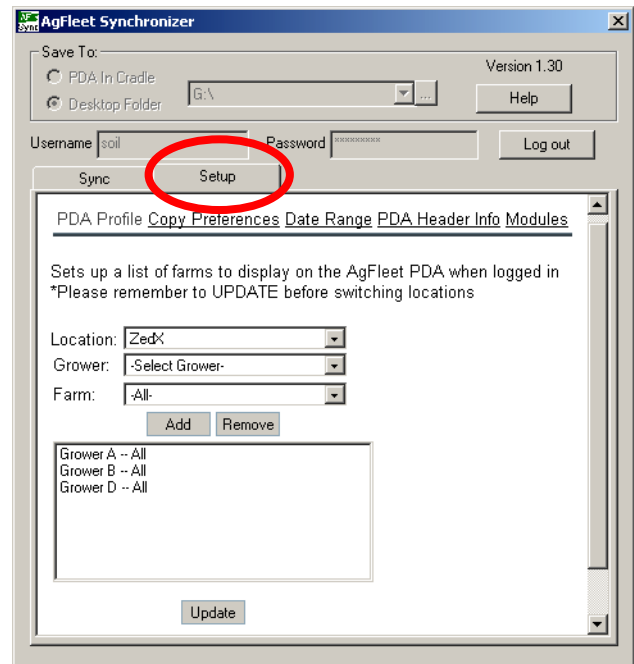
AgFleet Synchronizer

Save To:
PDA In Cradle
Desktop Folder
G:\
...

Version 1.30
Help

Username soil
Password *********
Log out

Sync
Setup

PDA Profile Copy Preferences Date Range PDA Header Info Modules

Sets up a list of farms to display on the AgFleet PDA when logged in
*Please remember to UPDATE before switching locations

Location: ZedX
Grower: -Select Grower-
Farm: -All-
Add
Remove

Grower A -- All
Grower B -- All
Grower D -- All

Update